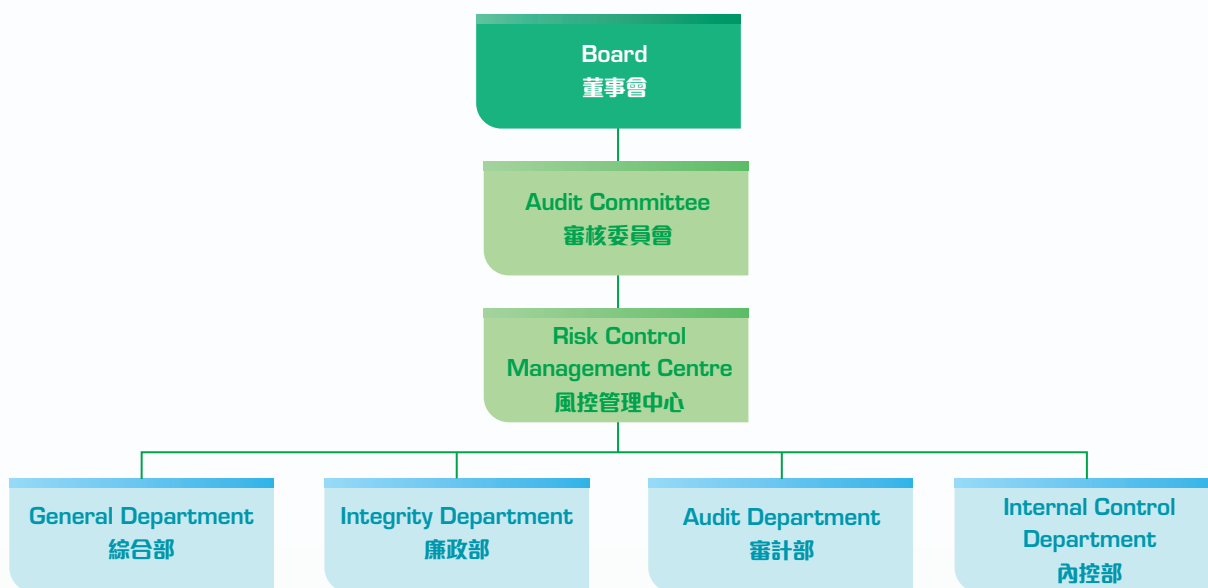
Board
董事會

Audit Committee
審核委員會

Risk Control Management Centre
風控管理中心

General Department
綜合部

Integrity Department
廉政部

Audit Department
審計部

Internal Control Department
內控部